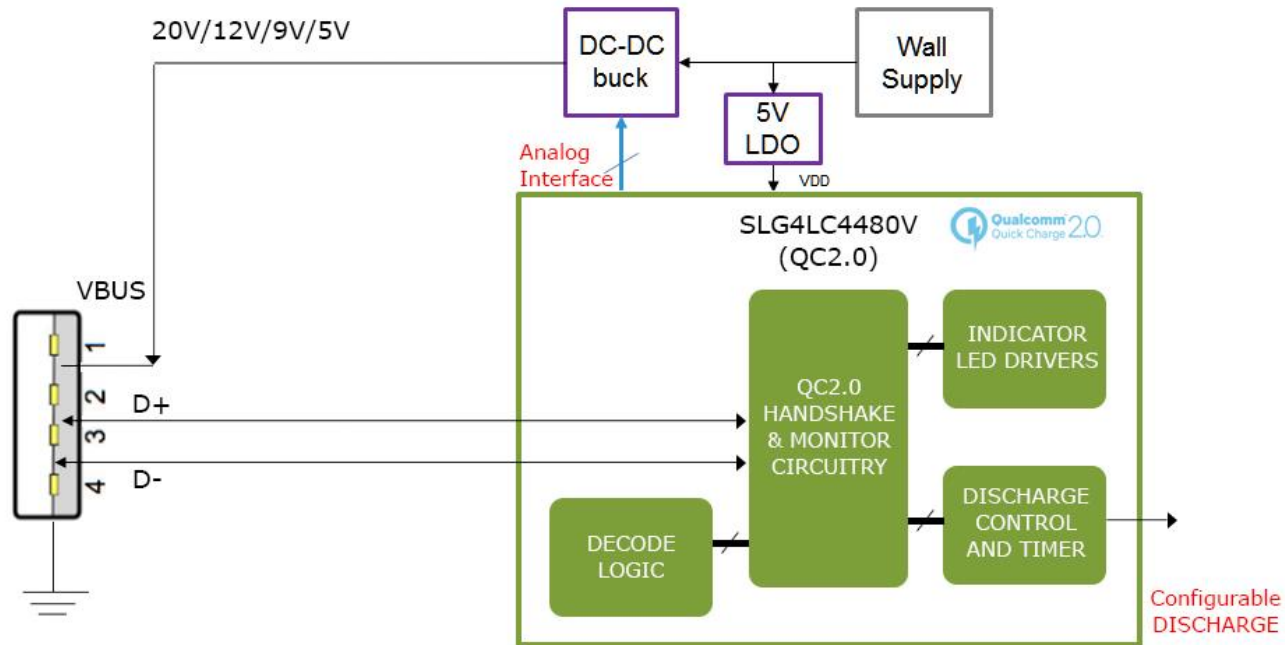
20V/12V/9V/5V

DC-DC buck

Wall Supply

5V LDO

Analog Interface

VDD

SLG4LC4480V (QC2.0)

Qualcomm Quick Charge 2.0

VBUS

1

2

3

4

D+

D-

QC2.0 HANDSHAKE & MONITOR CIRCUITRY

INDICATOR LED DRIVERS

DISCHARGE CONTROL AND TIMER

DECODE LOGIC

Configurable DISCHARGE